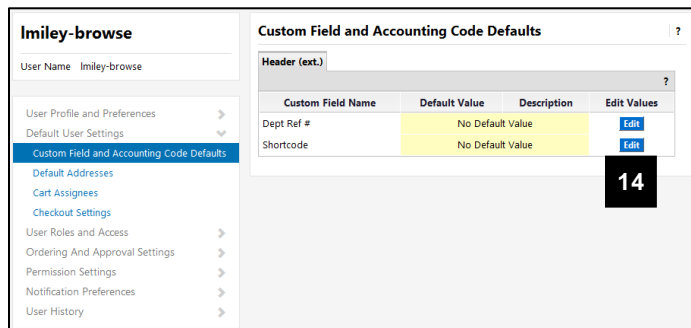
lmiley-browse

User Name lmiley-browse

User Profile and Preferences
Default User Settings
Custom Field and Accounting Code Defaults
Default Addresses
Cart Assignees
Checkout Settings
User Roles and Access
Ordering And Approval Settings
Permission Settings
Notification Preferences
User History

Custom Field and Accounting Code Defaults ?

Header (ext.)

?

| Custom Field Name | Default Value | Description | Edit Values |
|---|---|---|---|
| Dept Ref # | No Default Value | | Edit |
| Shortcode | No Default Value | | Edit |

14